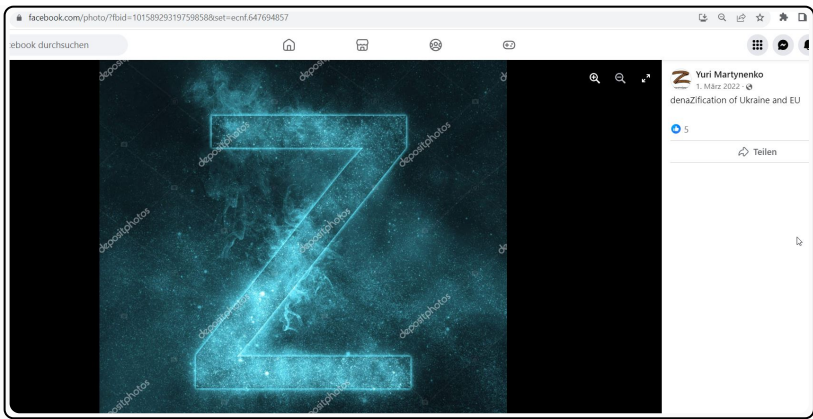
facebook.com/photo/?fbid=10158929319759858&set=ecnf.647694857

ebook durchsuchen

depositphotos depositphotos depositphotos depositphotos depositphotos depositphotos depositphotos depositphotos

Yuri Martynenko
1. März 2022 ·

denaZification of Ukraine and EU

5

Teilen